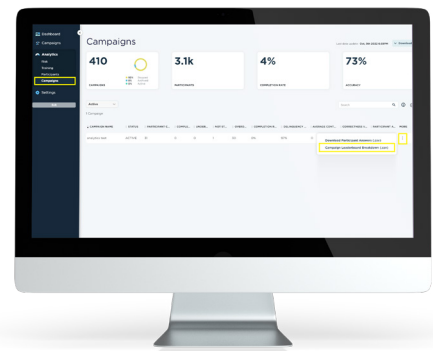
Dashboard
Campaigns
Analytics
Site
Training
Participants
Campaigns
Settings

Campaigns

410
CAMPAIGNS

3.1k
PARTICIPANTS

4%
COMPLETION RATE

73%
ACCURACY

Active
Search

CAMPAIGN NAME | STATUS | PARTICIPANT E... | ENROLL... | ORDER... | TEST E... | STEPS... | COMPLETION R... | DELINQUENCY ... | AVERAGE COMP... | CORRECTNESS ... | PARTICIPANT A... | MORE
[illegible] | ACTIVE | 18 | 0 | 0 | 1 | 0% | 0% | 81% | 0 | | |

Download Participant Analytics (.csv)
Campaign Leaderboard Breakdown (.csv)